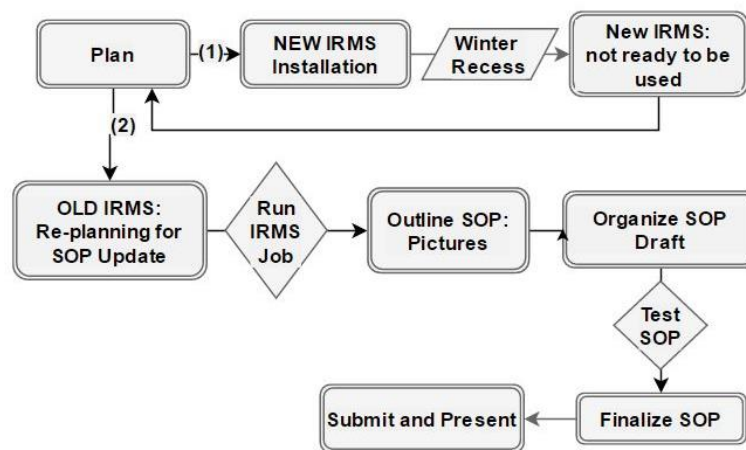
Plan

(1)

NEW IRMS Installation

Winter Recess

New IRMS: not ready to be used

(2)

OLD IRMS: Re-planning for SOP Update

Run IRMS Job

Outline SOP: Pictures

Organize SOP Draft

Test SOP

Finalize SOP

Submit and Present